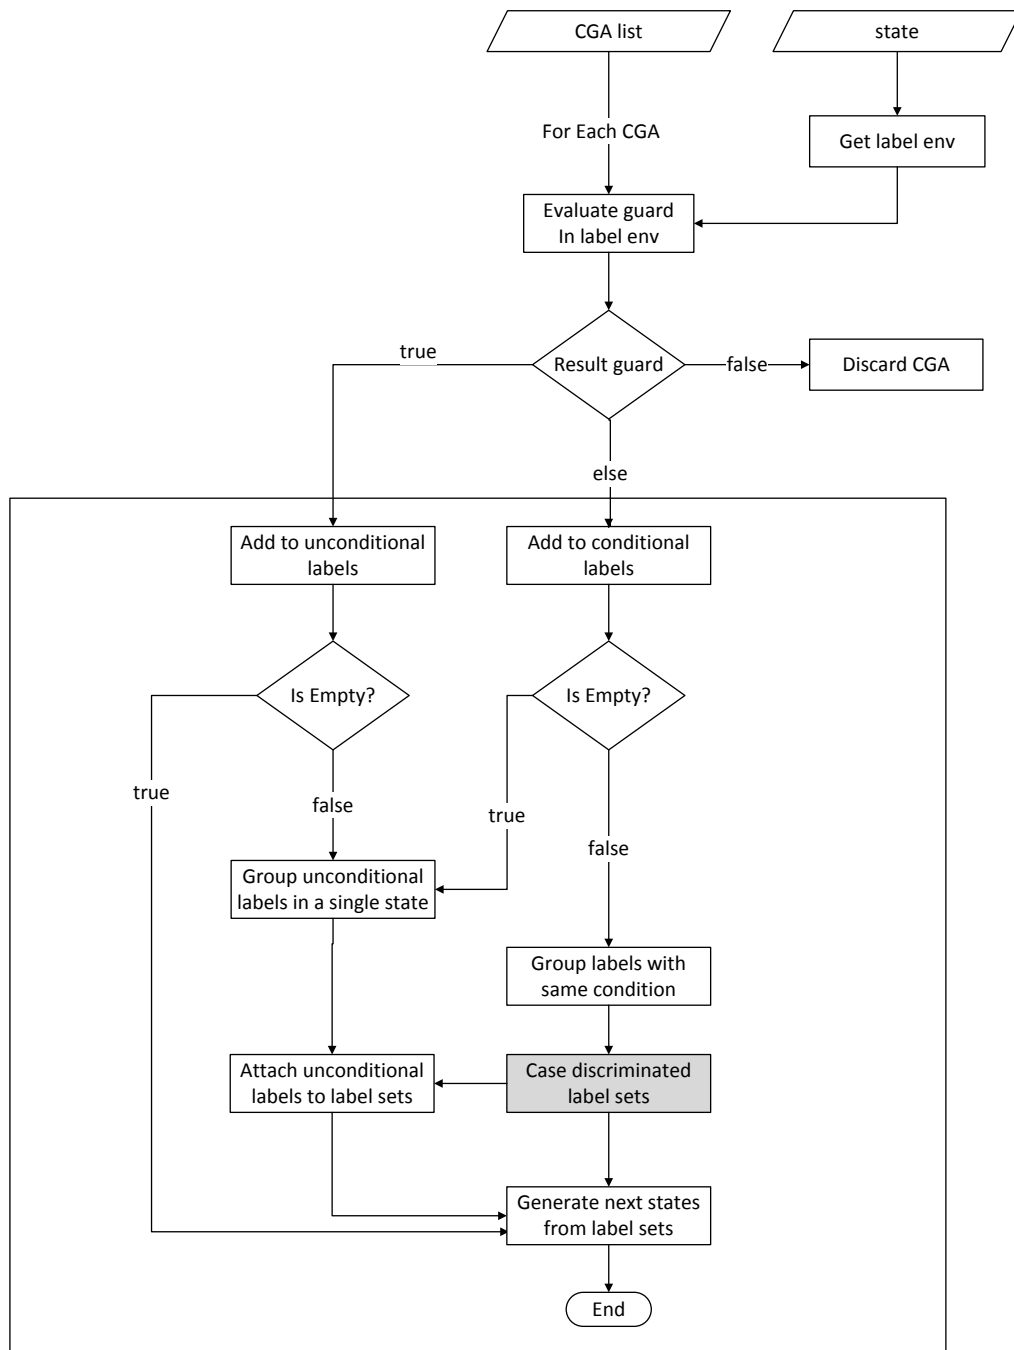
CGA list

state

For Each CGA

Get label env

Evaluate guard In label env

true

Result guard

false

Discard CGA

else

Add to unconditional labels

Add to conditional labels

Is Empty?

Is Empty?

true

false

true

false

Group unconditional labels in a single state

Group labels with same condition

Attach unconditional labels to label sets

Case discriminated label sets

Generate next states from label sets

End